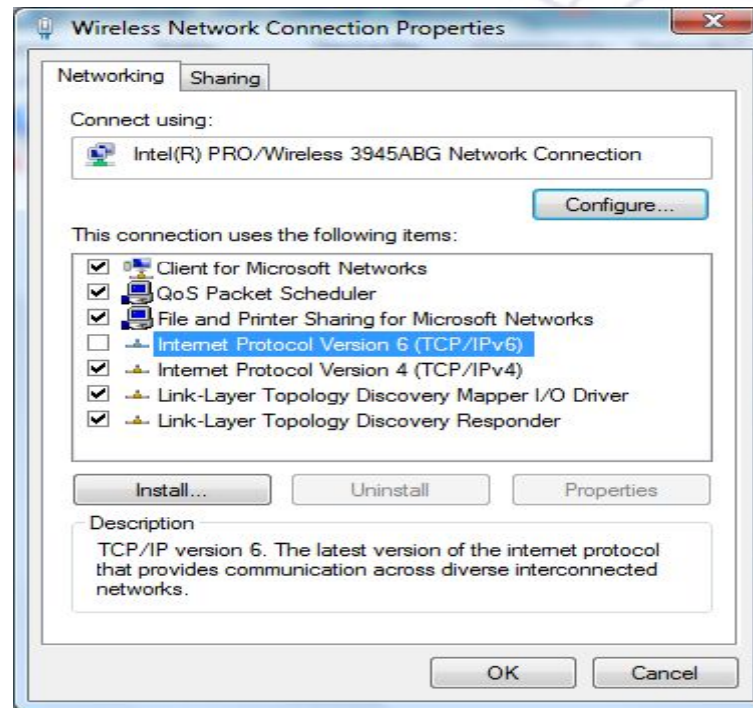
Wireless Network Connection Properties

Networking Sharing

Connect using:

Intel(R) PRO/Wireless 3945ABG Network Connection

Configure...

This connection uses the following items:

Client for Microsoft Networks
QoS Packet Scheduler
File and Printer Sharing for Microsoft Networks
Internet Protocol Version 6 (TCP/IPv6)
Internet Protocol Version 4 (TCP/IPv4)
Link-Layer Topology Discovery Mapper I/O Driver
Link-Layer Topology Discovery Responder

Install... Uninstall Properties

Description

TCP/IP version 6. The latest version of the internet protocol that provides communication across diverse interconnected networks.

OK Cancel